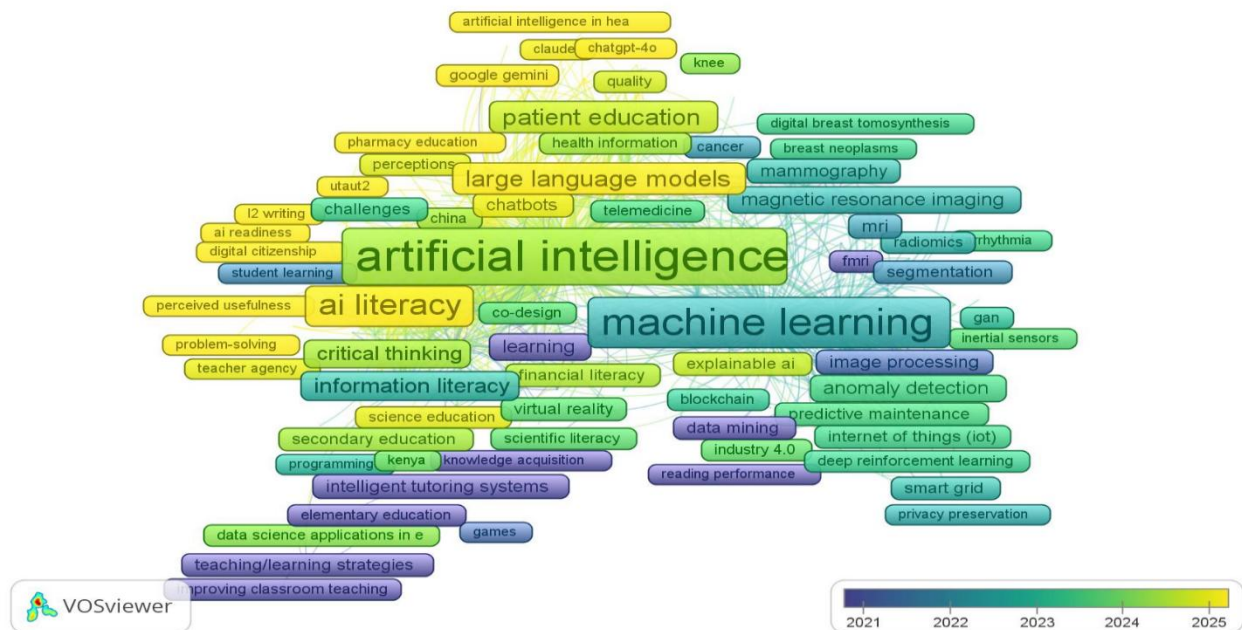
artificial intelligence in hea
claude
chatgpt-4o
google gemini
quality
knee
patient education
pharmacy education
health information
digital breast tomosynthesis
cancer
breast neoplasms
perceptions
large language models
mammography
utaut2
chatbots
magnetic resonance imaging
l2 writing
challenges
china
telemedicine
ai readiness
mri
digital citizenship
radiomics
rhythmia
artificial intelligence
student learning
fmri
segmentation
perceived usefulness
ai literacy
co-design
machine learning
gan
inertial sensors
problem-solving
critical thinking
learning
teacher agency
explainable ai
image processing
information literacy
financial literacy
anomaly detection
blockchain
science education
virtual reality
predictive maintenance
data mining
secondary education
scientific literacy
internet of things (iot)
industry 4.0
programming
kenya
knowledge acquisition
deep reinforcement learning
reading performance
intelligent tutoring systems
smart grid
elementary education
privacy preservation
data science applications in e
games
teaching/learning strategies
improving classroom teaching
VOSviewer
2021
2022
2023
2024
2025